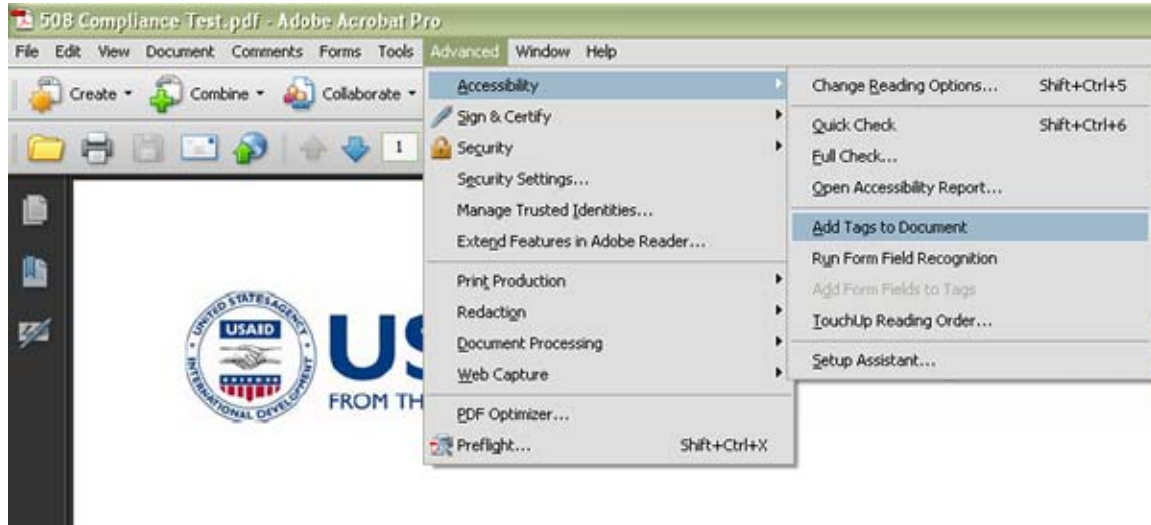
508 Compliance Test.pdf - Adobe Acrobat Pro

File Edit View Document Comments Forms Tools Advanced Window Help

Create Combine Collaborate

1

Accessibility
Sign & Certify
Security
Security Settings...
Manage Trusted Identities...
Extend Features in Adobe Reader...
Print Production
Redaction
Document Processing
Web Capture
PDF Optimizer...
Preflight... Shift+Ctrl+X

Change Reading Options... Shift+Ctrl+5
Quick Check Shift+Ctrl+6
Full Check...
Open Accessibility Report...
Add Tags to Document
Run Form Field Recognition
Add Form Fields to Tags
TouchUp Reading Order...
Setup Assistant...

UNITED STATES AGENCY INTERNATIONAL DEVELOPMENT
USAID
US
FROM TH